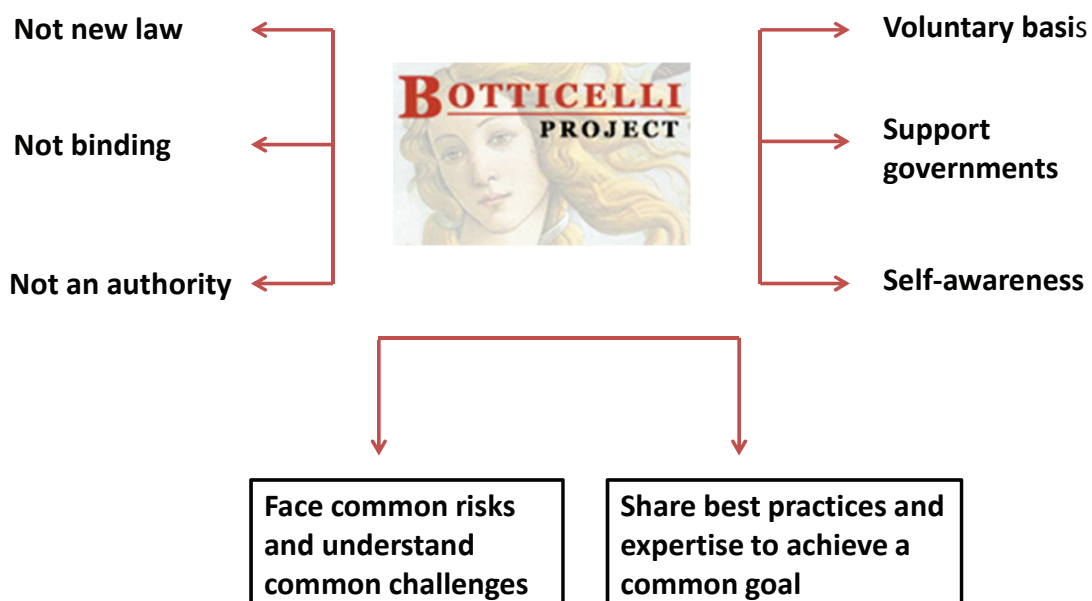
Not new law

Not binding

Not an authority

BOTTICELLI PROJECT

Voluntary basis

Support governments

Self-awareness

Face common risks and understand common challenges

Share best practices and expertise to achieve a common goal